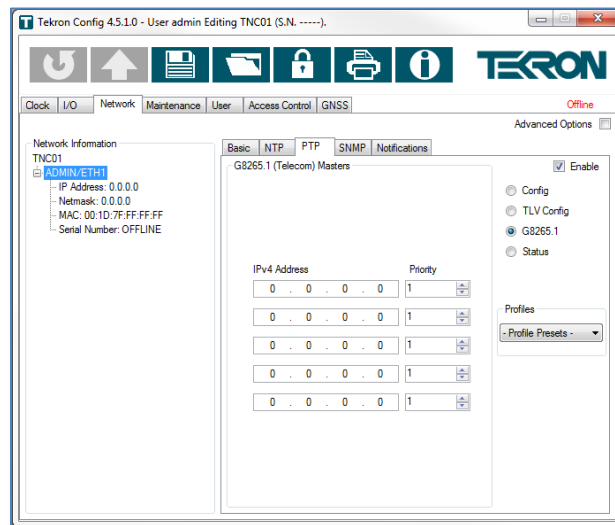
Tekron Config 4.5.1.0 - User admin Editing TNC01 (S.N. -----).

TEKRON

Clock | I/O | Network | Maintenance | User | Access Control | GNSS

Offline

Advanced Options

Network Information
TNC01
ADMIN/ETH1
IP Address: 0.0.0.0
Netmask: 0.0.0.0
MAC: 00:1D:7F:FF:FF:FF
Serial Number: OFFLINE

Basic | NTP | PTP | SNMP | Notifications

G8265.1 (Telecom) Masters

Enable

Config
TLV Config
G8265.1
Status

| IPv4 Address | Priority |
|---|---|
| 0 . 0 . 0 . 0 | 1 |
| 0 . 0 . 0 . 0 | 1 |
| 0 . 0 . 0 . 0 | 1 |
| 0 . 0 . 0 . 0 | 1 |
| 0 . 0 . 0 . 0 | 1 |

Profiles
- Profile Presets -